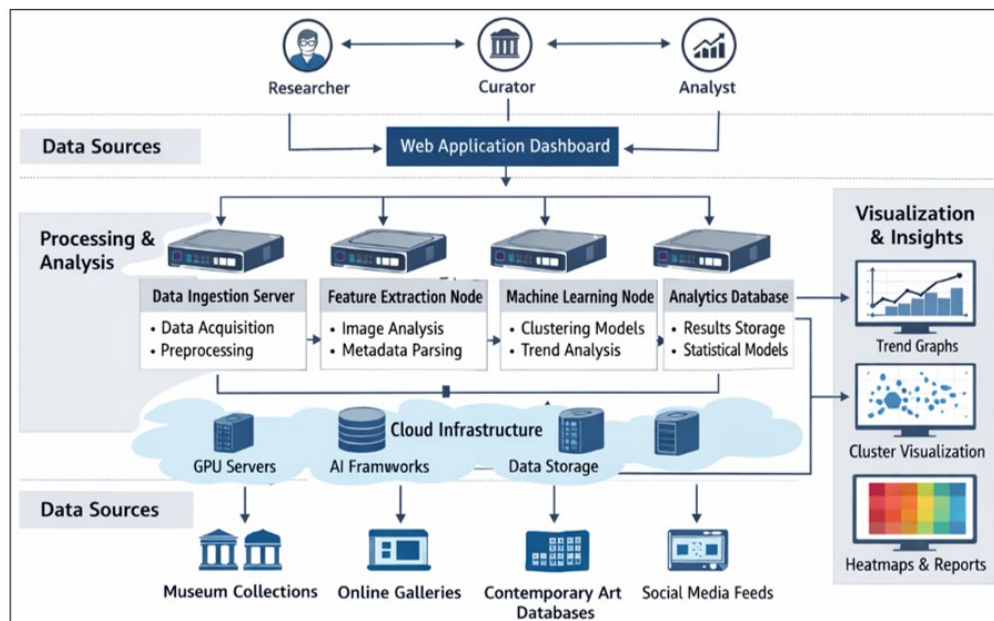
Researcher

Curator

Analyst

Data Sources

Web Application Dashboard

Processing & Analysis

Data Ingestion Server
• Data Acquisition
• Preprocessing

Feature Extraction Node
• Image Analysis
• Metadata Parsing

Machine Learning Node
• Clustering Models
• Trend Analysis

Analytics Database
• Results Storage
• Statistical Models

Visualization & Insights

Trend Graphs

Cluster Visualization

Heatmaps & Reports

Cloud Infrastructure

GPU Servers

AI Framworks

Data Storage

Data Sources

Museum Collections

Online Galleries

Contemporary Art Databases

Social Media Feeds